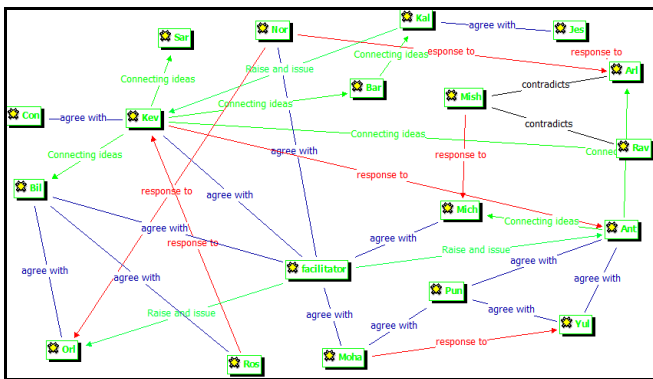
Sar
Nor
Kal
agree with
Jes
response to
response to
Raise and issue
Connecting ideas
Ari
Connecting ideas
Bar
Mish
contradicts
Con
agree with
Kev
Connecting ideas
contradicts
Connecting ideas
Connecting ideas
Rav
agree with
response to
Bil
response to
response to
agree with
Mich
Connecting ideas
agree with
agree with
Ant
response to
Raise and issue
agree with
agree with
facilitator
agree with
Pun
agree with
agree with
Raise and issue
agree with
agree with
Yul
Ori
Ros
Moha
response to